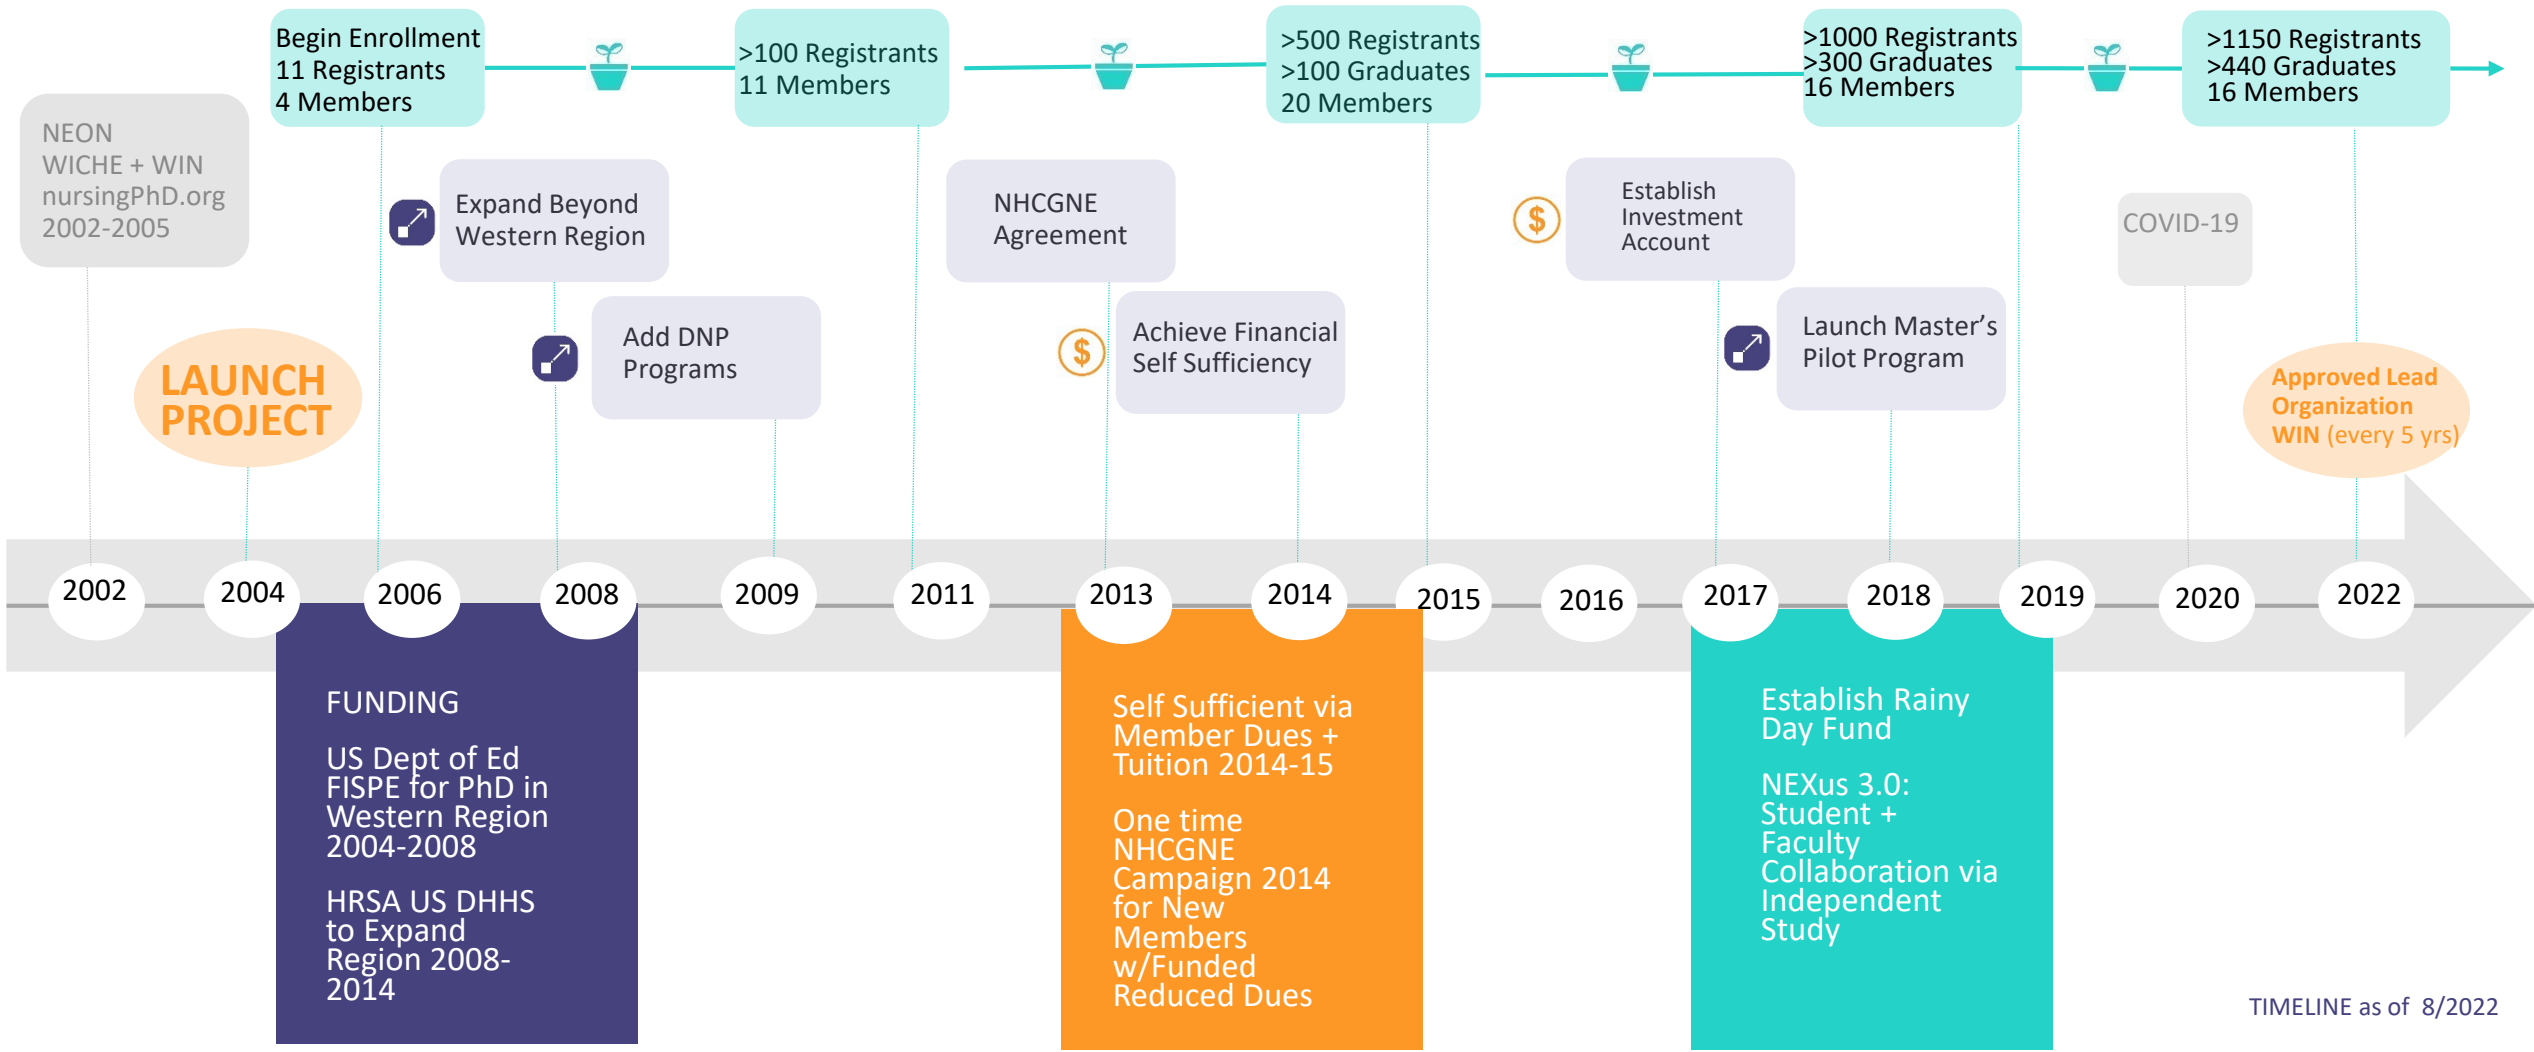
Begin Enrollment
11 Registrants
4 Members

>100 Registrants
11 Members

>500 Registrants
>100 Graduates
20 Members

>1000 Registrants
>300 Graduates
16 Members

>1150 Registrants
>440 Graduates
16 Members

NEON
WICHE + WIN
nursingPhD.org
2002-2005

Expand Beyond Western Region

NHCGNE Agreement

Establish Investment Account

COVID-19

Add DNP Programs

Achieve Financial Self Sufficiency

Launch Master's Pilot Program

LAUNCH PROJECT

Approved Lead Organization WIN (every 5 yrs)

2002 2004 2006 2008 2009 2011 2013 2014 2015 2016 2017 2018 2019 2020 2022

FUNDING

US Dept of Ed FISPE for PhD in Western Region 2004-2008

HRSA US DHHS to Expand Region 2008-2014

Self Sufficient via Member Dues + Tuition 2014-15

One time NHCGNE Campaign 2014 for New Members w/Funded Reduced Dues

Establish Rainy Day Fund

NEXus 3.0: Student + Faculty Collaboration via Independent Study

TIMELINE as of 8/2022